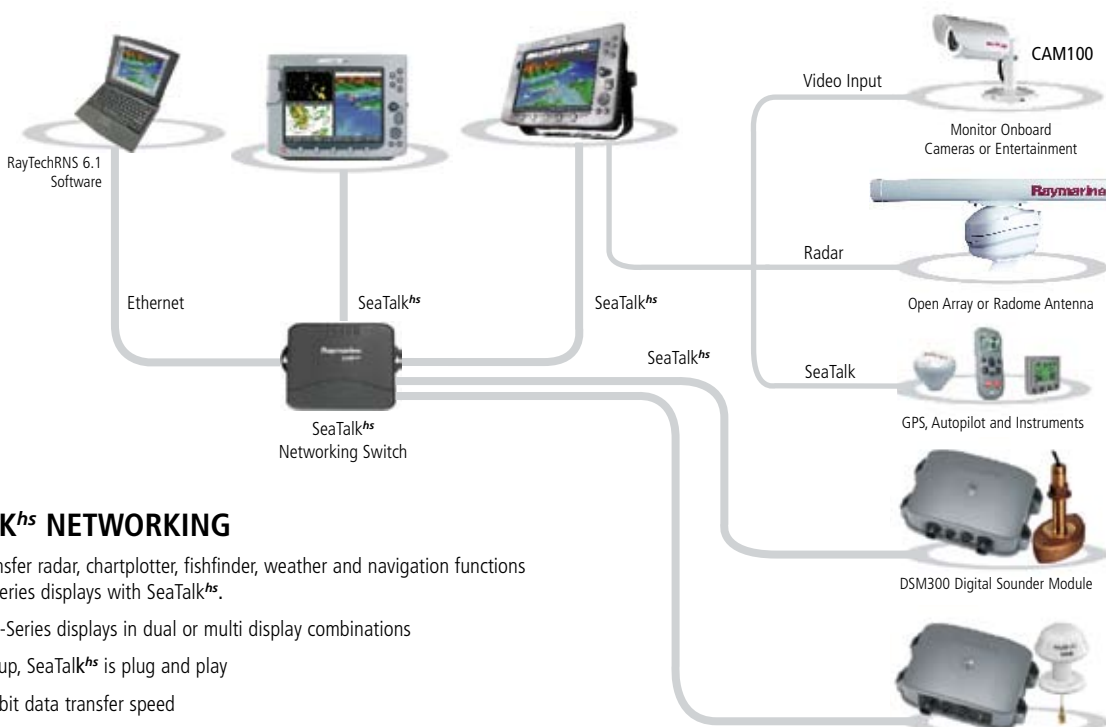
RayTechRNS 6.1 Software

CAM100

Video Input

Monitor Onboard Cameras or Entertainment

Raymarine

Radar

Ethernet

SeaTalk$^{hs}$

SeaTalk$^{hs}$

Open Array or Radome Antenna

SeaTalk$^{hs}$

SeaTalk

SeaTalk$^{hs}$ Networking Switch

GPS, Autopilot and Instruments

K$^{hs}$ NETWORKING

nsfer radar, chartplotter, fishfinder, weather and navigation functions eries displays with SeaTalk$^{hs}$.

-Series displays in dual or multi display combinations

up, SeaTalk$^{hs}$ is plug and play

bit data transfer speed

DSM300 Digital Sounder Module